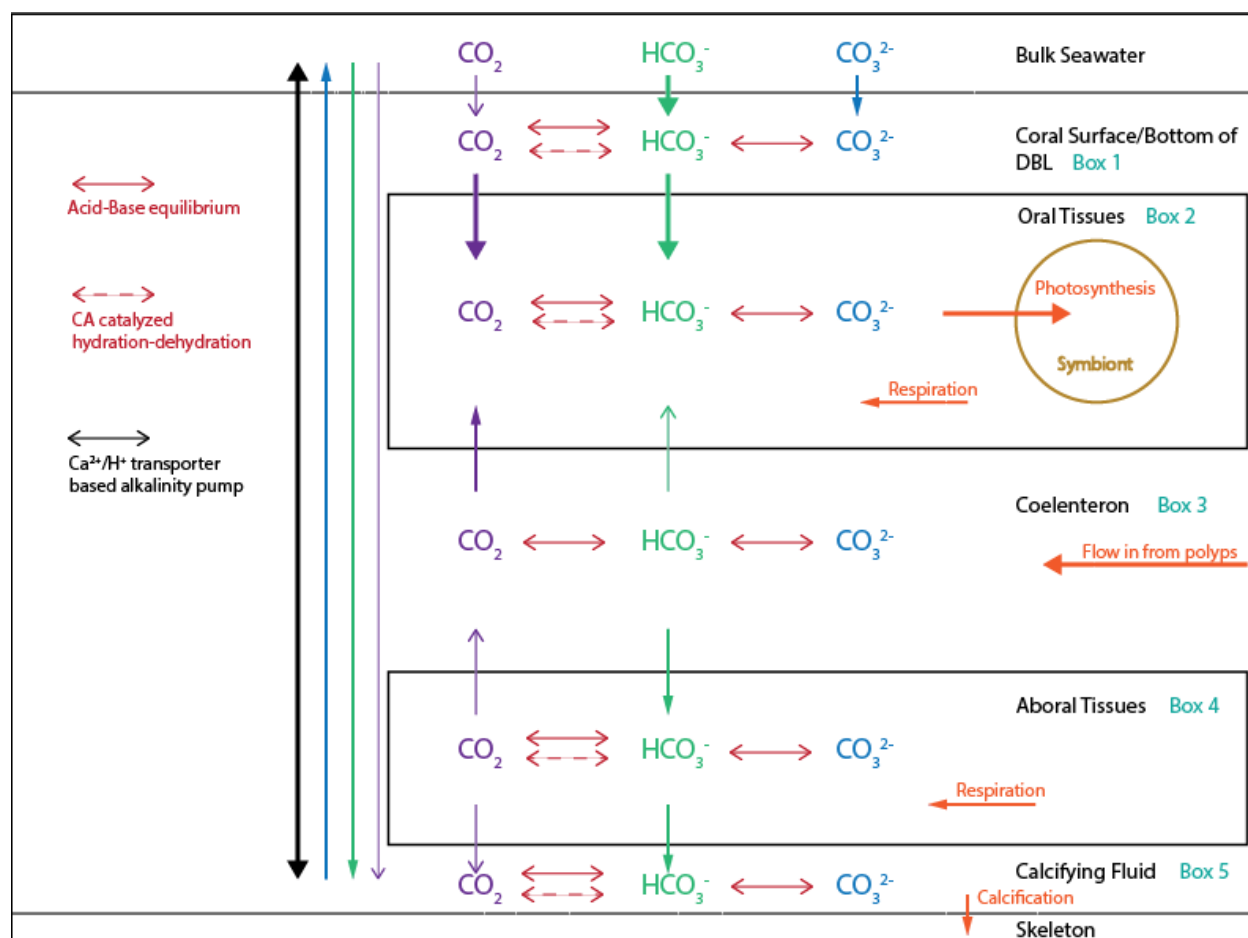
$CO_2$ $HCO_3^-$ $CO_3^{2-}$ Bulk Seawater

$CO_2$ $HCO_3^-$ $CO_3^{2-}$ Coral Surface/Bottom of DBL Box 1

Acid-Base equilibrium

CA catalyzed hydration-dehydration

$Ca^{2+}/H^+$ transporter based alkalinity pump

Oral Tissues Box 2

$CO_2$ $HCO_3^-$ $CO_3^{2-}$

Photosynthesis

Symbiont

Respiration

Coelenteron Box 3

$CO_2$ $HCO_3^-$ $CO_3^{2-}$

Flow in from polyps

Aboral Tissues Box 4

$CO_2$ $HCO_3^-$ $CO_3^{2-}$

Respiration

$CO_2$ $HCO_3^-$ $CO_3^{2-}$ Calcifying Fluid Box 5

Calcification

Skeleton